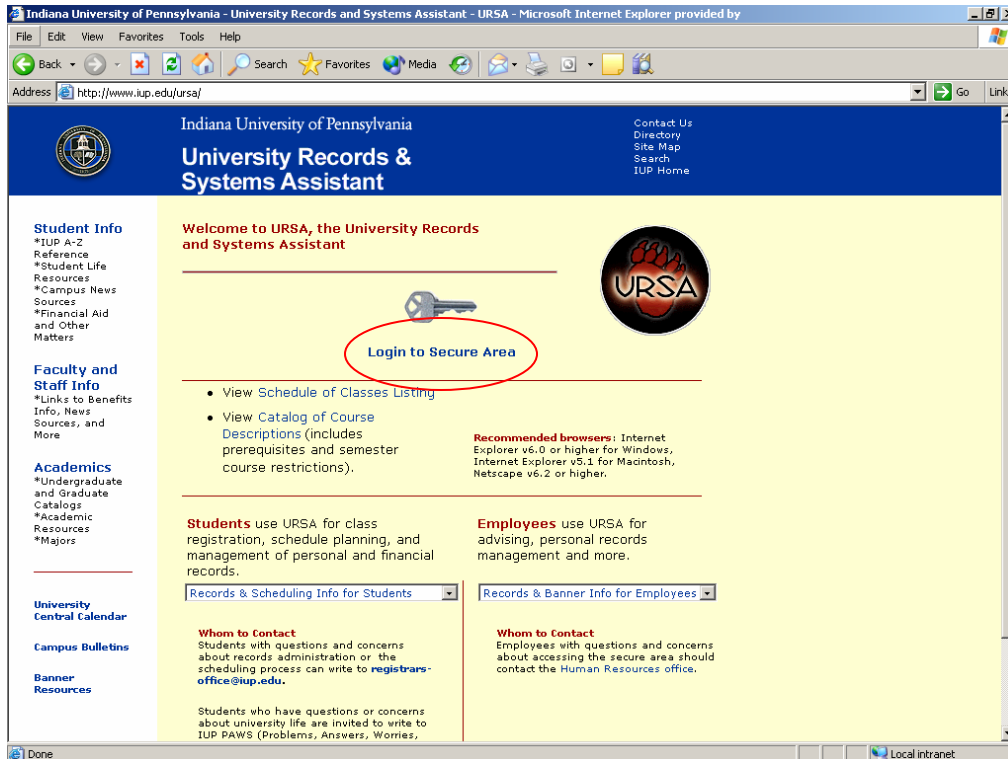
Indiana University of Pennsylvania - University Records and Systems Assistant - URSA - Microsoft Internet Explorer provided by

File Edit View Favorites Tools Help

Back Search Favorites Media

Address http://www.iup.edu/ursa/ Go Links

Indiana University of Pennsylvania
University Records & Systems Assistant

Contact Us
Directory
Site Map
Search
IUP Home

Student Info
*IUP A-Z Reference
*Student Life Resources
*Campus News Sources
*Financial Aid and Other Matters

Faculty and Staff Info
*Links to Benefits Info, News Sources, and More

Academics
*Undergraduate and Graduate Catalogs
*Academic Resources
*Majors

University Central Calendar

Campus Bulletins

Banner Resources

Welcome to URSA, the University Records and Systems Assistant

URSA

Login to Secure Area

• View Schedule of Classes Listing
• View Catalog of Course Descriptions (includes prerequisites and semester course restrictions).

Recommended browsers: Internet Explorer v6.0 or higher for Windows, Internet Explorer v5.1 for Macintosh, Netscape v6.2 or higher.

Students use URSA for class registration, schedule planning, and management of personal and financial records.

Records & Scheduling Info for Students

Whom to Contact
Students with questions and concerns about records administration or the scheduling process can write to registrars-office@iup.edu.

Students who have questions or concerns about university life are invited to write to IUP PAWS (Problems, Answers, Worries,

Employees use URSA for advising, personal records management and more.

Records & Banner Info for Employees

Whom to Contact
Employees with questions and concerns about accessing the secure area should contact the Human Resources office.

Done
Local intranet